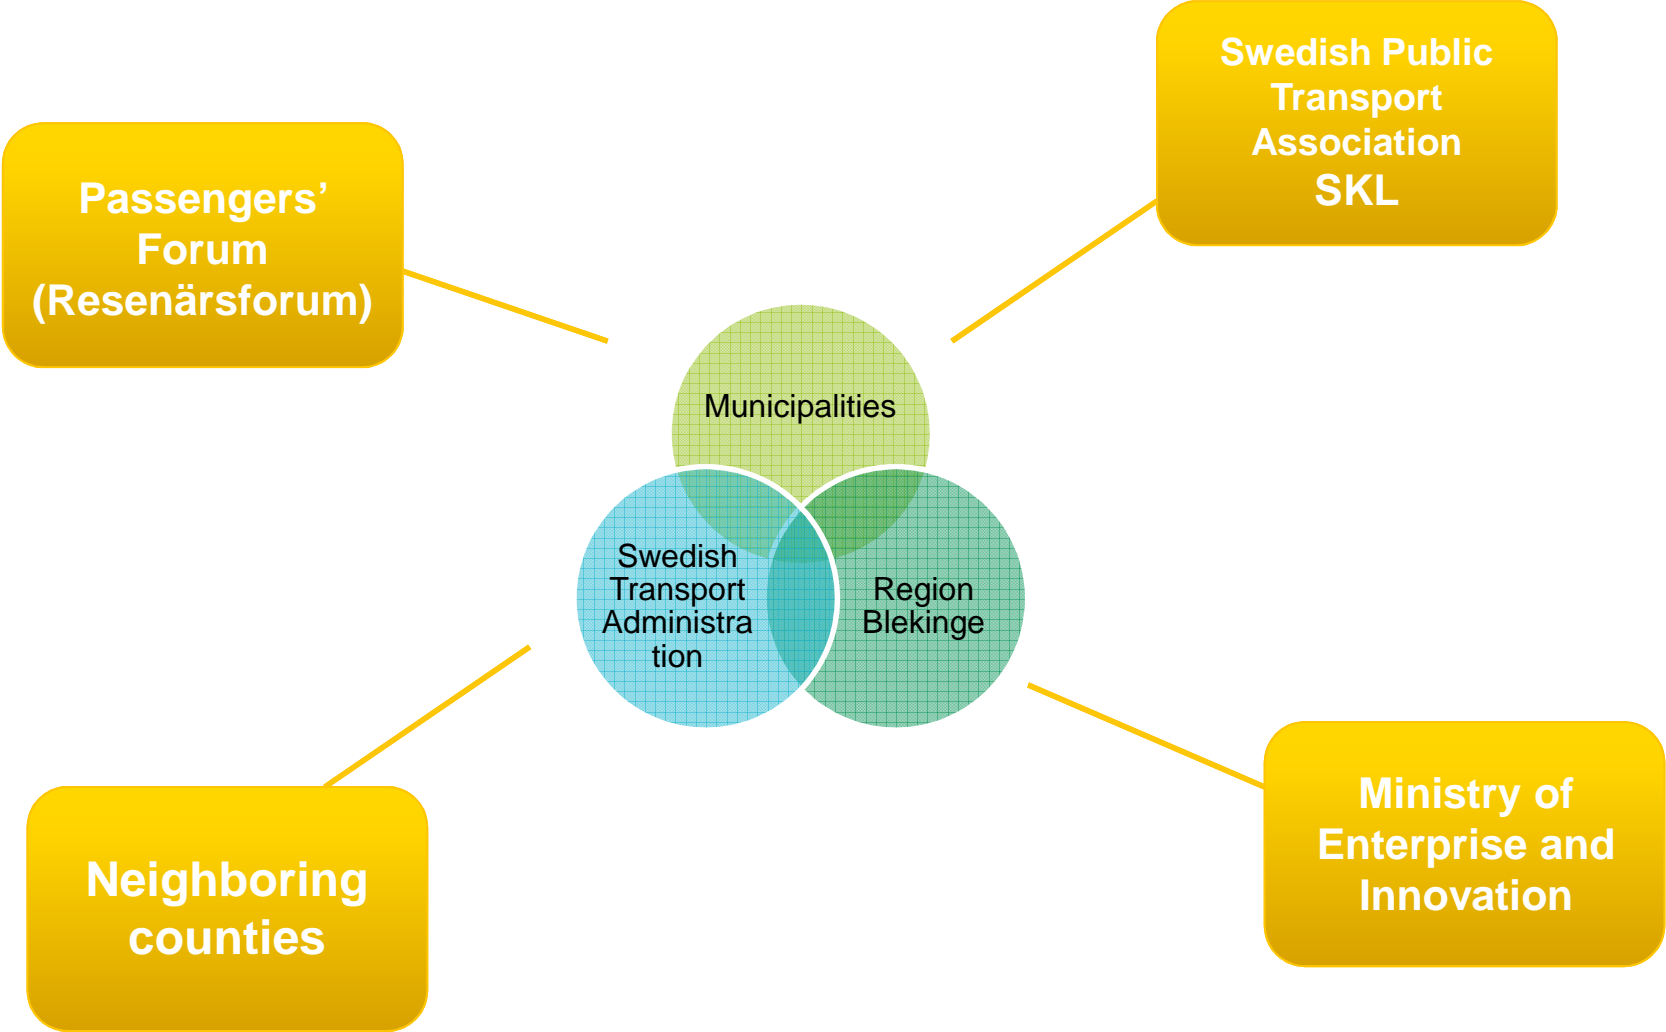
Passengers' Forum (Resenärsforum)

Swedish Public Transport Association
SKL

Municipalities

Swedish Transport Administra tion

Region Blekinge

Neighboring counties

Ministry of Enterprise and Innovation